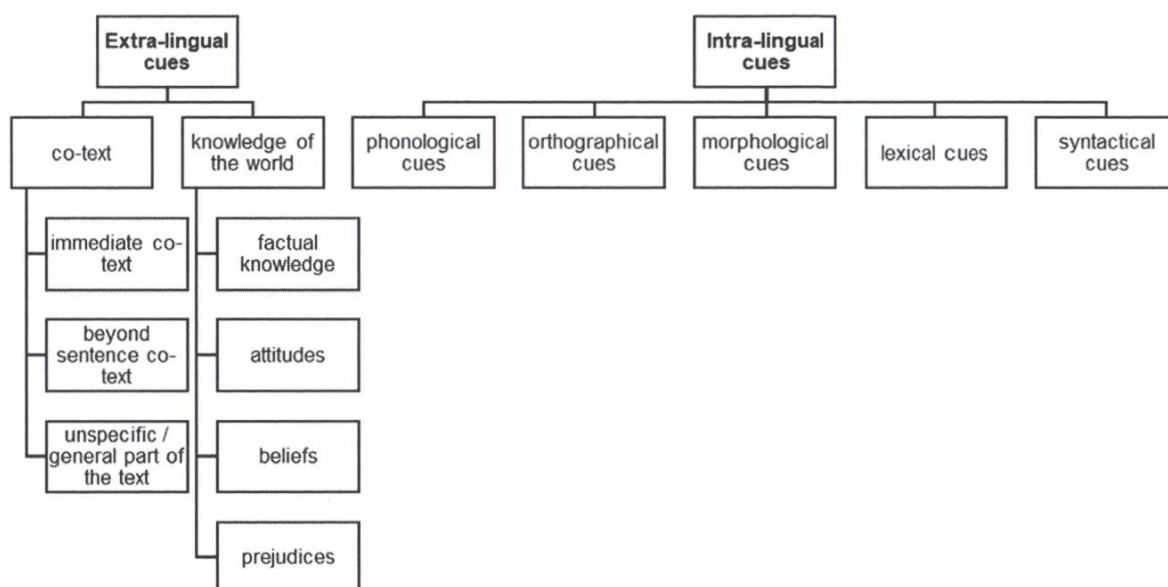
Extra-lingual cues

co-text

immediate co-text

beyond sentence co-text

unspecific / general part of the text

knowledge of the world

factual knowledge

attitudes

beliefs

prejudices

Intra-lingual cues

phonological cues

orthographical cues

morphological cues

lexical cues

syntactical cues